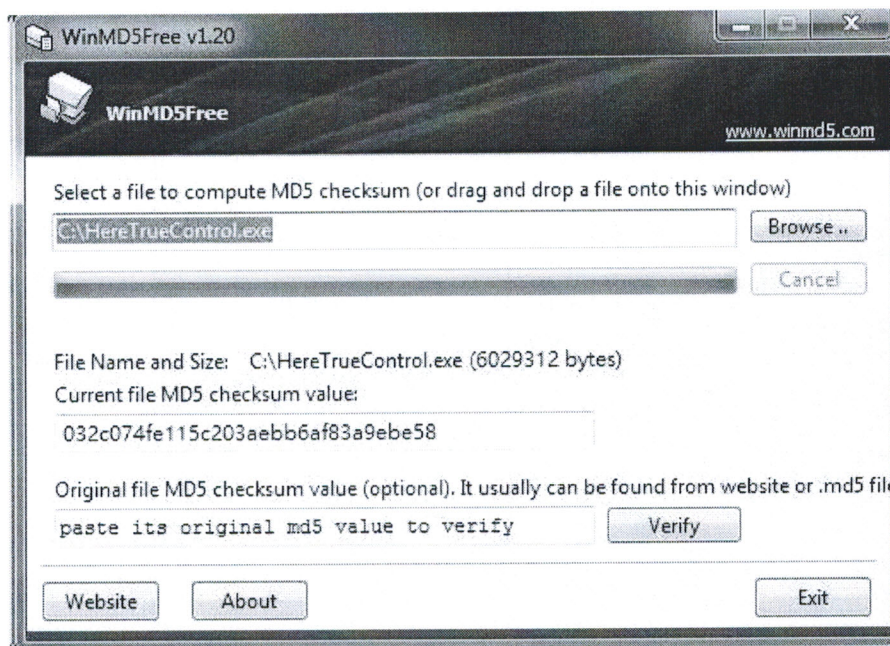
WinMD5Free v1.20

WinMD5Free

www.winmd5.com

Select a file to compute MD5 checksum (or drag and drop a file onto this window)

C:\HereTrueControl.exe

Browse ..

Cancel

File Name and Size: C:\HereTrueControl.exe (6029312 bytes)

Current file MD5 checksum value:

032c074fe115c203aebb6af83a9ebe58

Original file MD5 checksum value (optional). It usually can be found from website or .md5 fil

paste its original md5 value to verify

Verify

Website

About

Exit